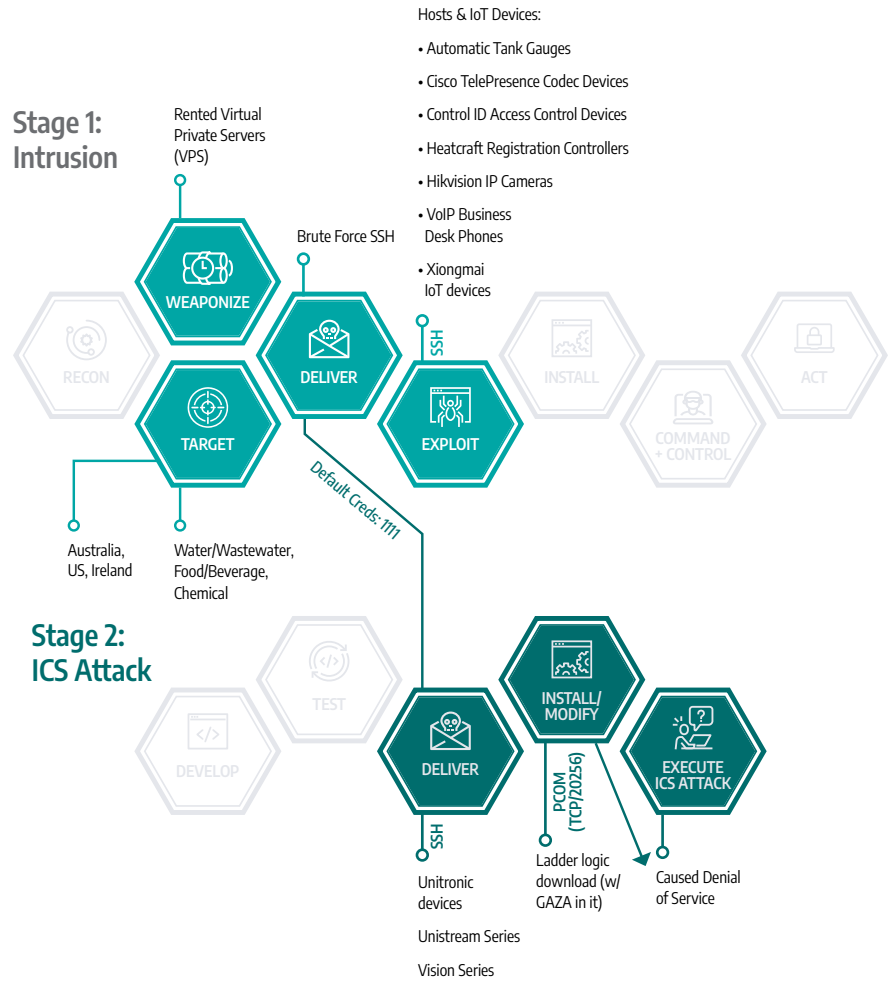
Hosts & IoT Devices:

• Automatic Tank Gauges

• Cisco TelePresence Codec Devices

• Control ID Access Control Devices

• Heatcraft Registration Controllers

• Hikvision IP Cameras

• VoIP Business Desk Phones

• Xiongmai IoT devices

Stage 1: Intrusion

Rented Virtual Private Servers (VPS)

WEAPONIZE

Brute Force SSH

DELIVER

SSH

RECON

TARGET

EXPLOIT

INSTALL

COMMAND + CONTROL

ACT

Default Creds: 1111

Australia, US, Ireland

Water/Wastewater, Food/Beverage, Chemical

Stage 2: ICS Attack

DEVELOP

TEST

DELIVER

INSTALL/ MODIFY

EXECUTE ICS ATTACK

SSH

PCOM (TCP/20256)

Unitronic devices

Unistream Series

Vision Series

Ladder logic download (w/ GAZA in it)

Caused Denial of Service